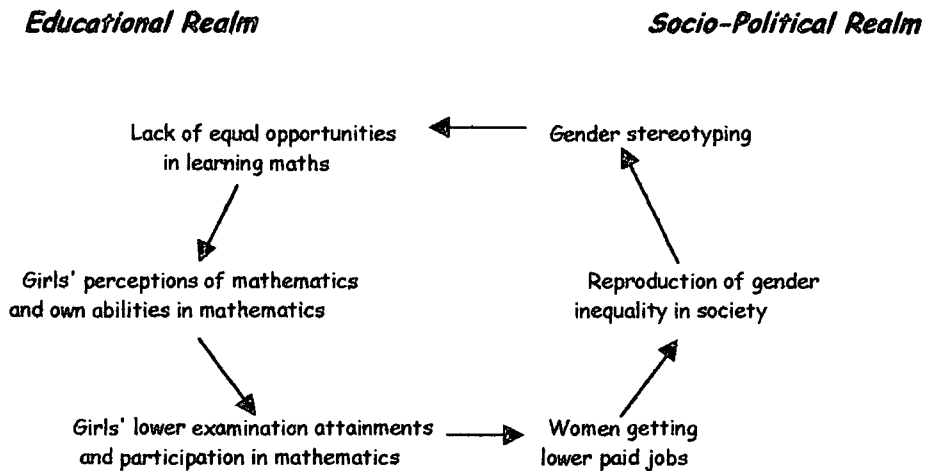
Educational Realm

Socio-Political Realm

Lack of equal opportunities in learning maths

Gender stereotyping

Girls' perceptions of mathematics and own abilities in mathematics

Reproduction of gender inequality in society

Girls' lower examination attainments and participation in mathematics

Women getting lower paid jobs